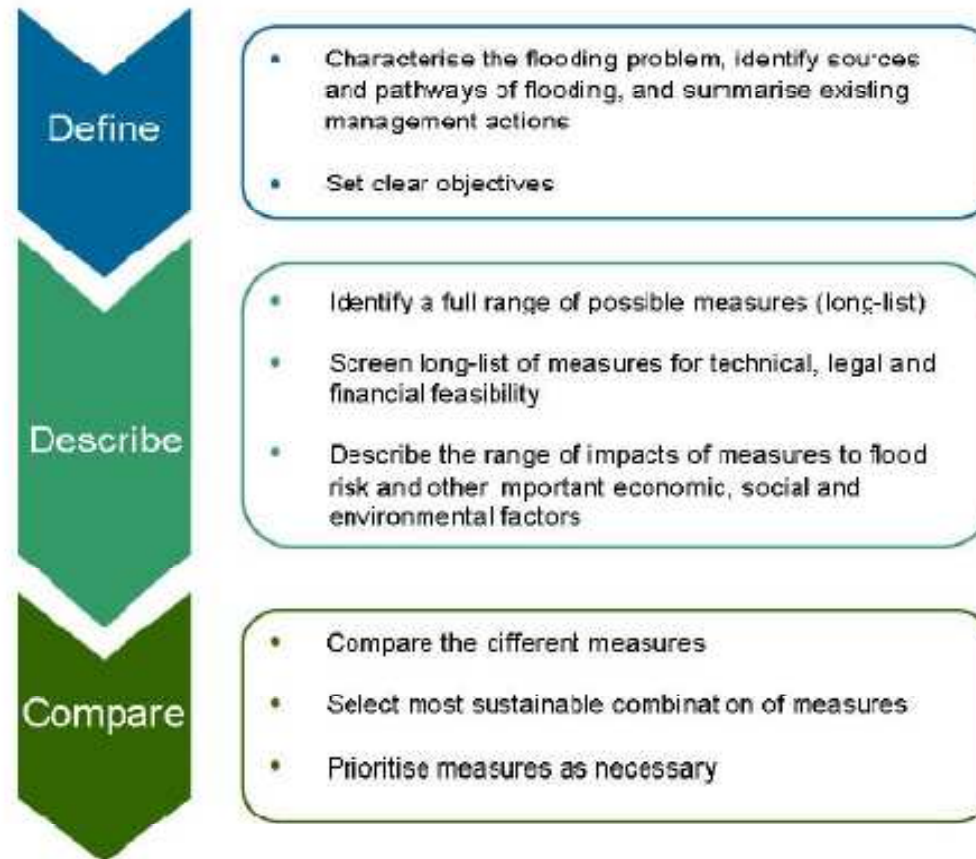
Define

• Characterise the flooding problem, identify sources and pathways of flooding, and summarise existing management actions

• Set clear objectives

Describe

• Identify a full range of possible measures (long-list)

• Screen long-list of measures for technical, legal and financial feasibility

• Describe the range of impacts of measures to flood risk and other mportant economic, social and environmental factors

Compare

• Compare the cifferent measures

• Select most sustainable combinat on of measures

• Prioritise measures as necessary